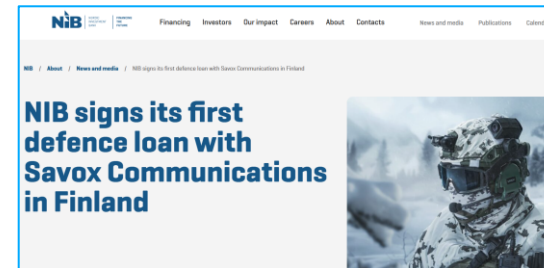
NIB NORDIC INVESTMENT BANK | FINANCING THE FUTURE

Financing Investors Our impact Careers About Contacts News and media Publications Calend

NIB / About / News and media / NIB signs its first defence loan with Savox Communications in Finland

NIB signs its first defence loan with Savox Communications in Finland